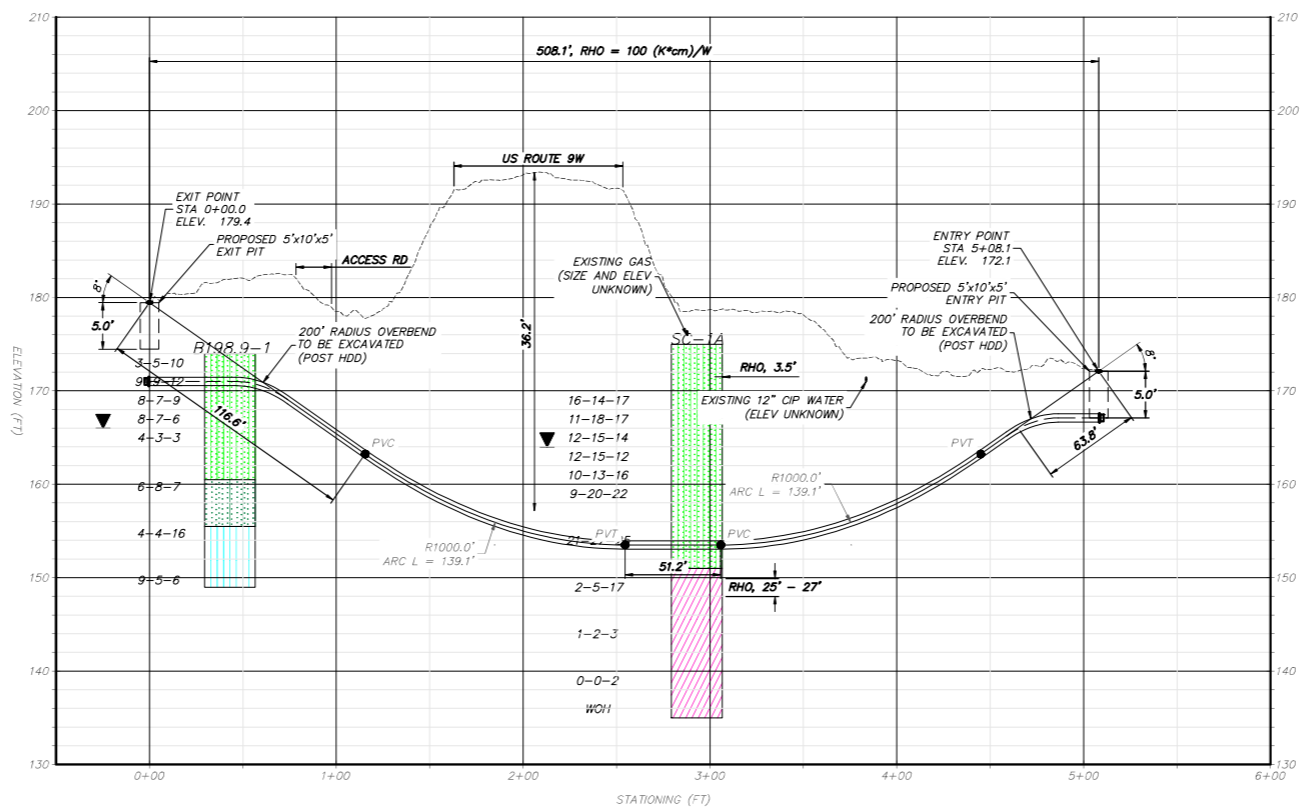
210
200
190
180
170
160
150
140
130

508.1', RHO = 100 (K*cm)/W

US ROUTE 9W

EXIT POINT
STA 0+00.0
ELEV. 179.4

PROPOSED 5'x10'x5'
EXIT PIT

ACCESS RD

EXISTING GAS
(SIZE AND ELEV
UNKNOWN)

ENTRY POINT
STA 5+08.1
ELEV. 172.1

PROPOSED 5'x10'x5'
ENTRY PIT

200' RADIUS OVERBEND
TO BE EXCAVATED
(POST HDD)

200' RADIUS OVERBEND
TO BE EXCAVATED
(POST HDD)

8°
5.0'
B198.9-1
3-5-10
9-9-12
8-7-9
8-7-6
4-3-3
6-8-7
4-4-16
9-5-6
116.6'

36.2'

SC-1A
RHO, 3.5'
16-14-17
11-18-17
12-15-14
12-15-12
10-13-16
9-20-22
21-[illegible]
2-5-17
1-2-3
0-0-2
WOH

EXISTING 12" CIP WATER
(ELEV UNKNOWN)

PVC
PVT
PVC
PVT

R1000.0'
ARC L = 139.1'

R1000.0'
ARC L = 139.1'

51.2'
RHO, 25' - 27'

8°
5.0'
63.8'

ELEVATION (FT)

0+00
1+00
2+00
3+00
4+00
5+00
6+00

STATIONING (FT)